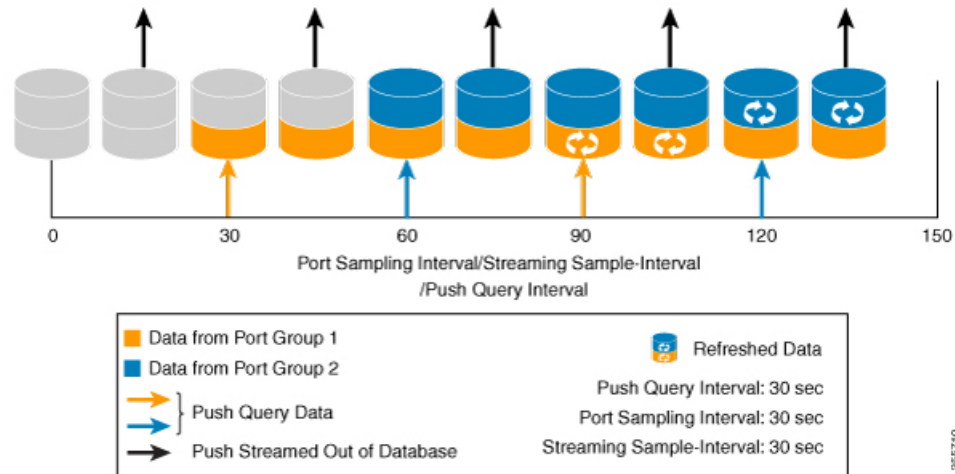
0
30
60
90
120
150
Port Sampling Interval/Streaming Sample-Interval /Push Query Interval

Data from Port Group 1
Data from Port Group 2
Push Query Data
Push Streamed Out of Database
Refreshed Data
Push Query Interval: 30 sec
Port Sampling Interval: 30 sec
Streaming Sample-Interval: 30 sec
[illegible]